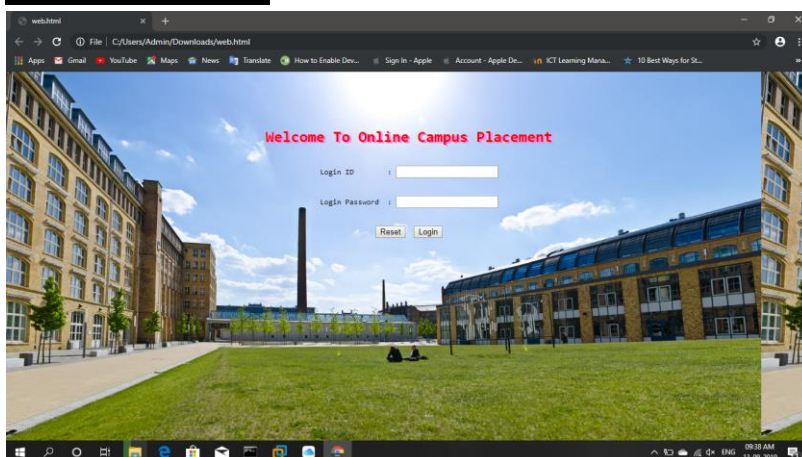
web.html

File | C:/Users/Admin/Downloads/web.html

Apps Gmail YouTube Maps News Translate How to Enable Dev... Sign In - Apple Account - Apple De... ICT Learning Mana... 10 Best Ways for St...

Welcome To Online Campus Placement

Login ID :

Login Password :

Reset Login

ENG 09:38 AM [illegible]